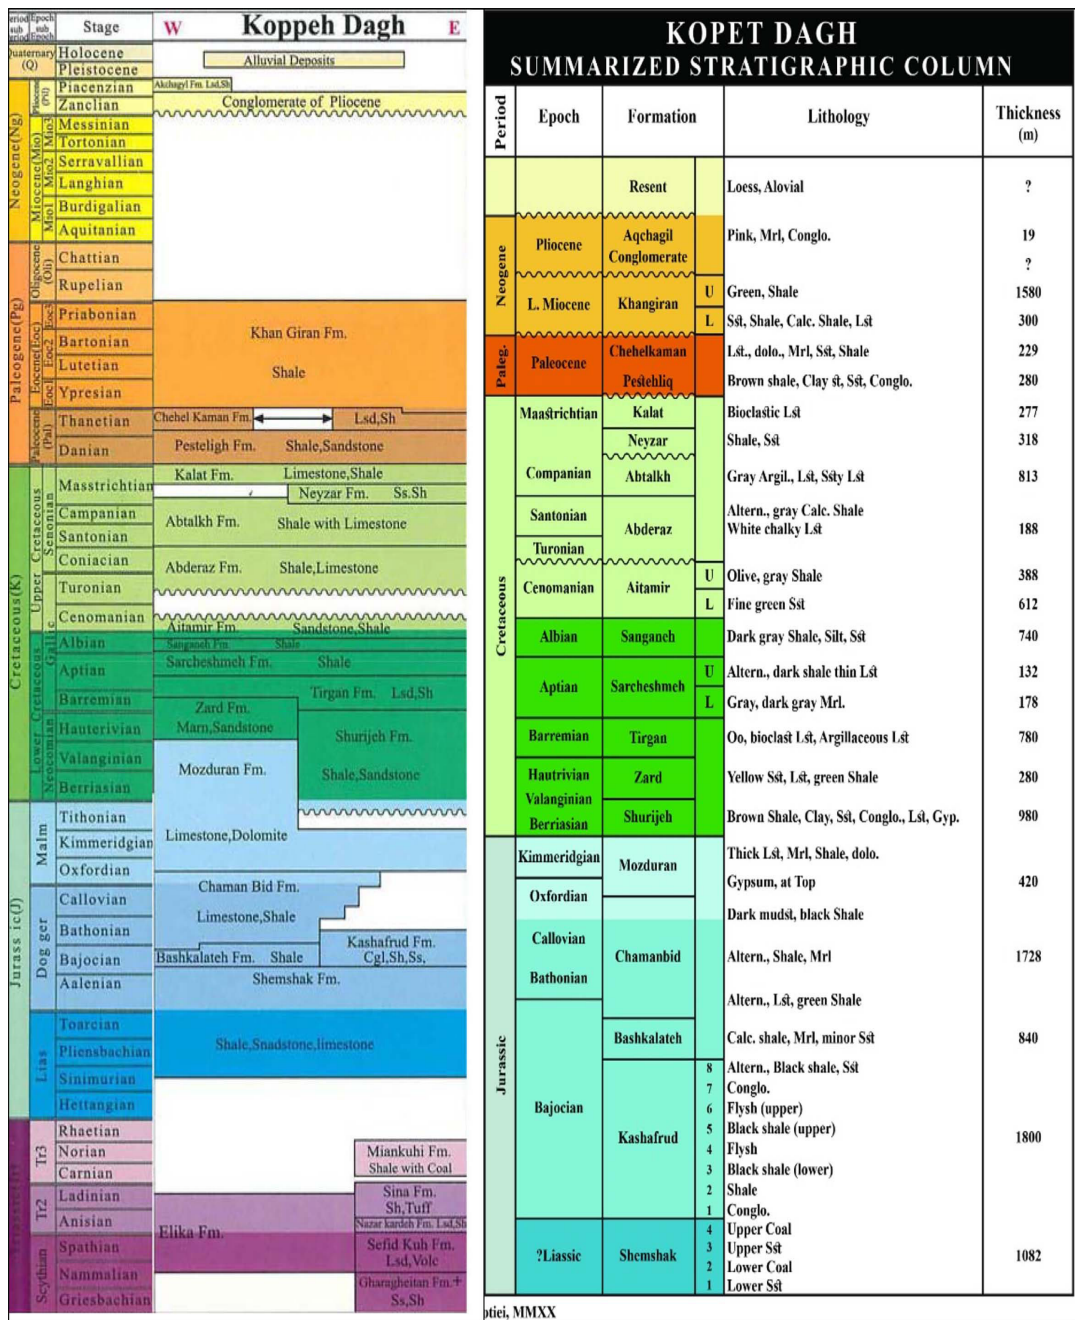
eriod sub eriod | Epoch sub Epoch | Stage

W Koppeh Dagh E

Quaternary (Q)
Holocene
Pleistocene
Alluvial Deposits
Akchagyl Fm. Lsd,Sh

Neogene(Ng)
Pliocene (Pli)
Piacenzian
Zanclian
Conglomerate of Pliocene
Miocene(Mio)
Mio3
Messinian
Tortonian
Mio2
Serravallian
Langhian
Mio1
Burdigalian
Aquitanian

Paleogene(Pg)
Oligocene (Oli)
Chattian
Rupelian
Eocene(Eoc)
Eoc3
Priabonian
Eoc2
Bartonian
Lutetian
Eoc1
Ypresian
Paleocene (Pal)
Thanetian
Danian
Khan Giran Fm.
Shale
Chehel Kaman Fm.
Lsd,Sh
Pesteligh Fm.
Shale,Sandstone

Cretaceous(K)
Upper Cretaceous
Senonian
Masstrichtian
Campanian
Santonian
Coniacian
Turonian
Cenomanian
Kalat Fm.
Limestone,Shale
Neyzar Fm.
Ss.Sh
Abtalkh Fm.
Shale with Limestone
Abderaz Fm.
Shale,Limestone
Aitamir Fm.
Sandstone,Shale
Lower Cretaceous
Gallic
Albian
Aptian
Neocomian
Barremian
Hauterivian
Valanginian
Berriasian
Sanganeh Fm.
Shale
Sarcheshmeh Fm.
Shale
Tirgan Fm.
Lsd,Sh
Zard Fm.
Marn,Sandstone
Shurijeh Fm.
Shale,Sandstone
Mozduran Fm.

Jurass ic(J)
Malm
Tithonian
Kimmeridgian
Oxfordian
Limestone,Dolomite
Dog ger
Callovian
Bathonian
Bajocian
Aalenian
Chaman Bid Fm.
Limestone,Shale
Kashafrud Fm.
Cgl,Sh,Ss,
Bashkalateh Fm.
Shale
Shemshak Fm.
Lias
Toarcian
Pliensbachian
Sinimurian
Hettangian
Shale,Snadstone,limestone

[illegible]
Tr3
Rhaetian
Norian
Carnian
Miankuhi Fm.
Shale with Coal
Tr2
Ladinian
Anisian
Sina Fm.
Sh,Tuff
Nazar kardeh Fm. Lsd,Sh
Elika Fm.
Scythian
Spathian
Nammalian
Griesbachian
Sefid Kuh Fm.
Lsd,Volc
Gharagheitan Fm.+
Ss,Sh

KOPET DAGH
SUMMARIZED STRATIGRAPHIC COLUMN

| Period | Epoch | Formation | | Lithology | Thickness (m) |
|---|---|---|---|---|---|
| | | Resent | | Loess, Alovial | ? |
| Neogene | Pliocene | Aqchagil Conglomerate | | Pink, Mrl, Conglo. | 19 |
| | | | | | ? |
| | L. Miocene | Khangiran | U | Green, Shale | 1580 |
| | | | L | Sst, Shale, Calc. Shale, Lst | 300 |
| Paleg. | Paleocene | Chehelkaman | | Lst., dolo., Mrl, Sst, Shale | 229 |
| | | Pestehliq | | Brown shale, Clay st, Sst, Conglo. | 280 |
| Cretaceous | Maastrichtian | Kalat | | Bioclastic Lst | 277 |
| | | Neyzar | | Shale, Sst | 318 |
| | Companian | Abtalkh | | Gray Argil., Lst, Ssty Lst | 813 |
| | Santonian | Abderaz | | Altern., gray Calc. Shale White chalky Lst | 188 |
| | Turonian | | | | |
| | Cenomanian | Aitamir | U | Olive, gray Shale | 388 |
| | | | L | Fine green Sst | 612 |
| | Albian | Sanganeh | | Dark gray Shale, Silt, Sst | 740 |
| | Aptian | Sarcheshmeh | U | Altern., dark shale thin Lst | 132 |
| | | | L | Gray, dark gray Mrl. | 178 |
| | Barremian | Tirgan | | Oo, bioclast Lst, Argillaceous Lst | 780 |
| | Hautrivian Valanginian | Zard | | Yellow Sst, Lst, green Shale | 280 |
| | Berriasian | Shurijeh | | Brown Shale, Clay, Sst, Conglo., Lst, Gyp. | 980 |
| Jurassic | Kimmeridgian | Mozduran | | Thick Lst, Mrl, Shale, dolo. Gypsum, at Top | 420 |
| | Oxfordian | | | Dark mudst, black Shale | |
| | Callovian Bathonian | Chamanbid | | Altern., Shale, Mrl | 1728 |
| | | | | Altern., Lst, green Shale | |
| | Bajocian | Bashkalateh | | Calc. shale, Mrl, minor Sst | 840 |
| | | Kashafrud | 8 | Altern., Black shale, Sst | 1800 |
| | | | 7 | Conglo. | |
| | | | 6 | Flysh (upper) | |
| | | | 5 | Black shale (upper) | |
| | | | 4 | Flysh | |
| | | | 3 | Black shale (lower) | |
| | | | 2 | Shale | |
| | | | 1 | Conglo. | |
| | ?Liassic | Shemshak | 4 | Upper Coal | 1082 |
| | | | 3 | Upper Sst | |
| | | | 2 | Lower Coal | |
| | | | 1 | Lower Sst | |

ptiei, MMXX